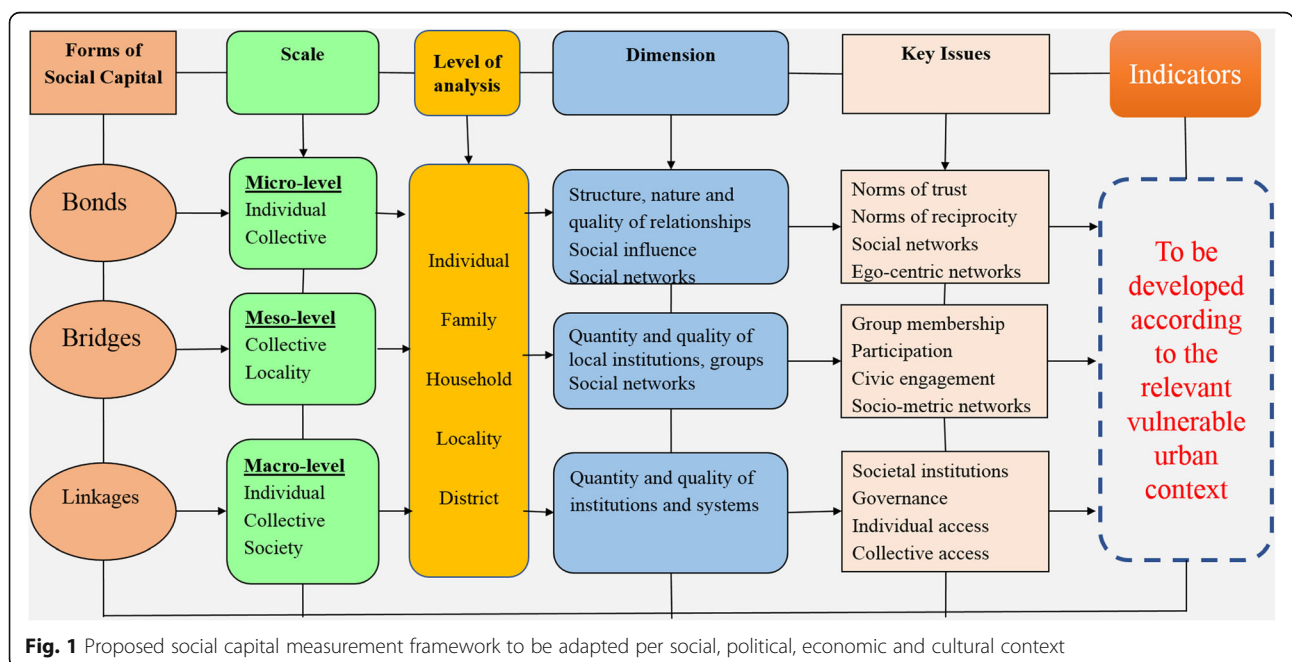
Forms of Social Capital

Scale

Level of analysis

Dimension

Key Issues

Indicators

Bonds

Micro-level
Individual
Collective

Individual

Family

Household

Locality

District

Structure, nature and quality of relationships
Social influence
Social networks

Norms of trust
Norms of reciprocity
Social networks
Ego-centric networks

To be developed according to the relevant vulnerable urban context

Bridges

Meso-level
Collective
Locality

Quantity and quality of local institutions, groups
Social networks

Group membership
Participation
Civic engagement
Socio-metric networks

Linkages

Macro-level
Individual
Collective
Society

Quantity and quality of institutions and systems

Societal institutions
Governance
Individual access
Collective access

**Fig. 1** Proposed social capital measurement framework to be adapted per social, political, economic and cultural context